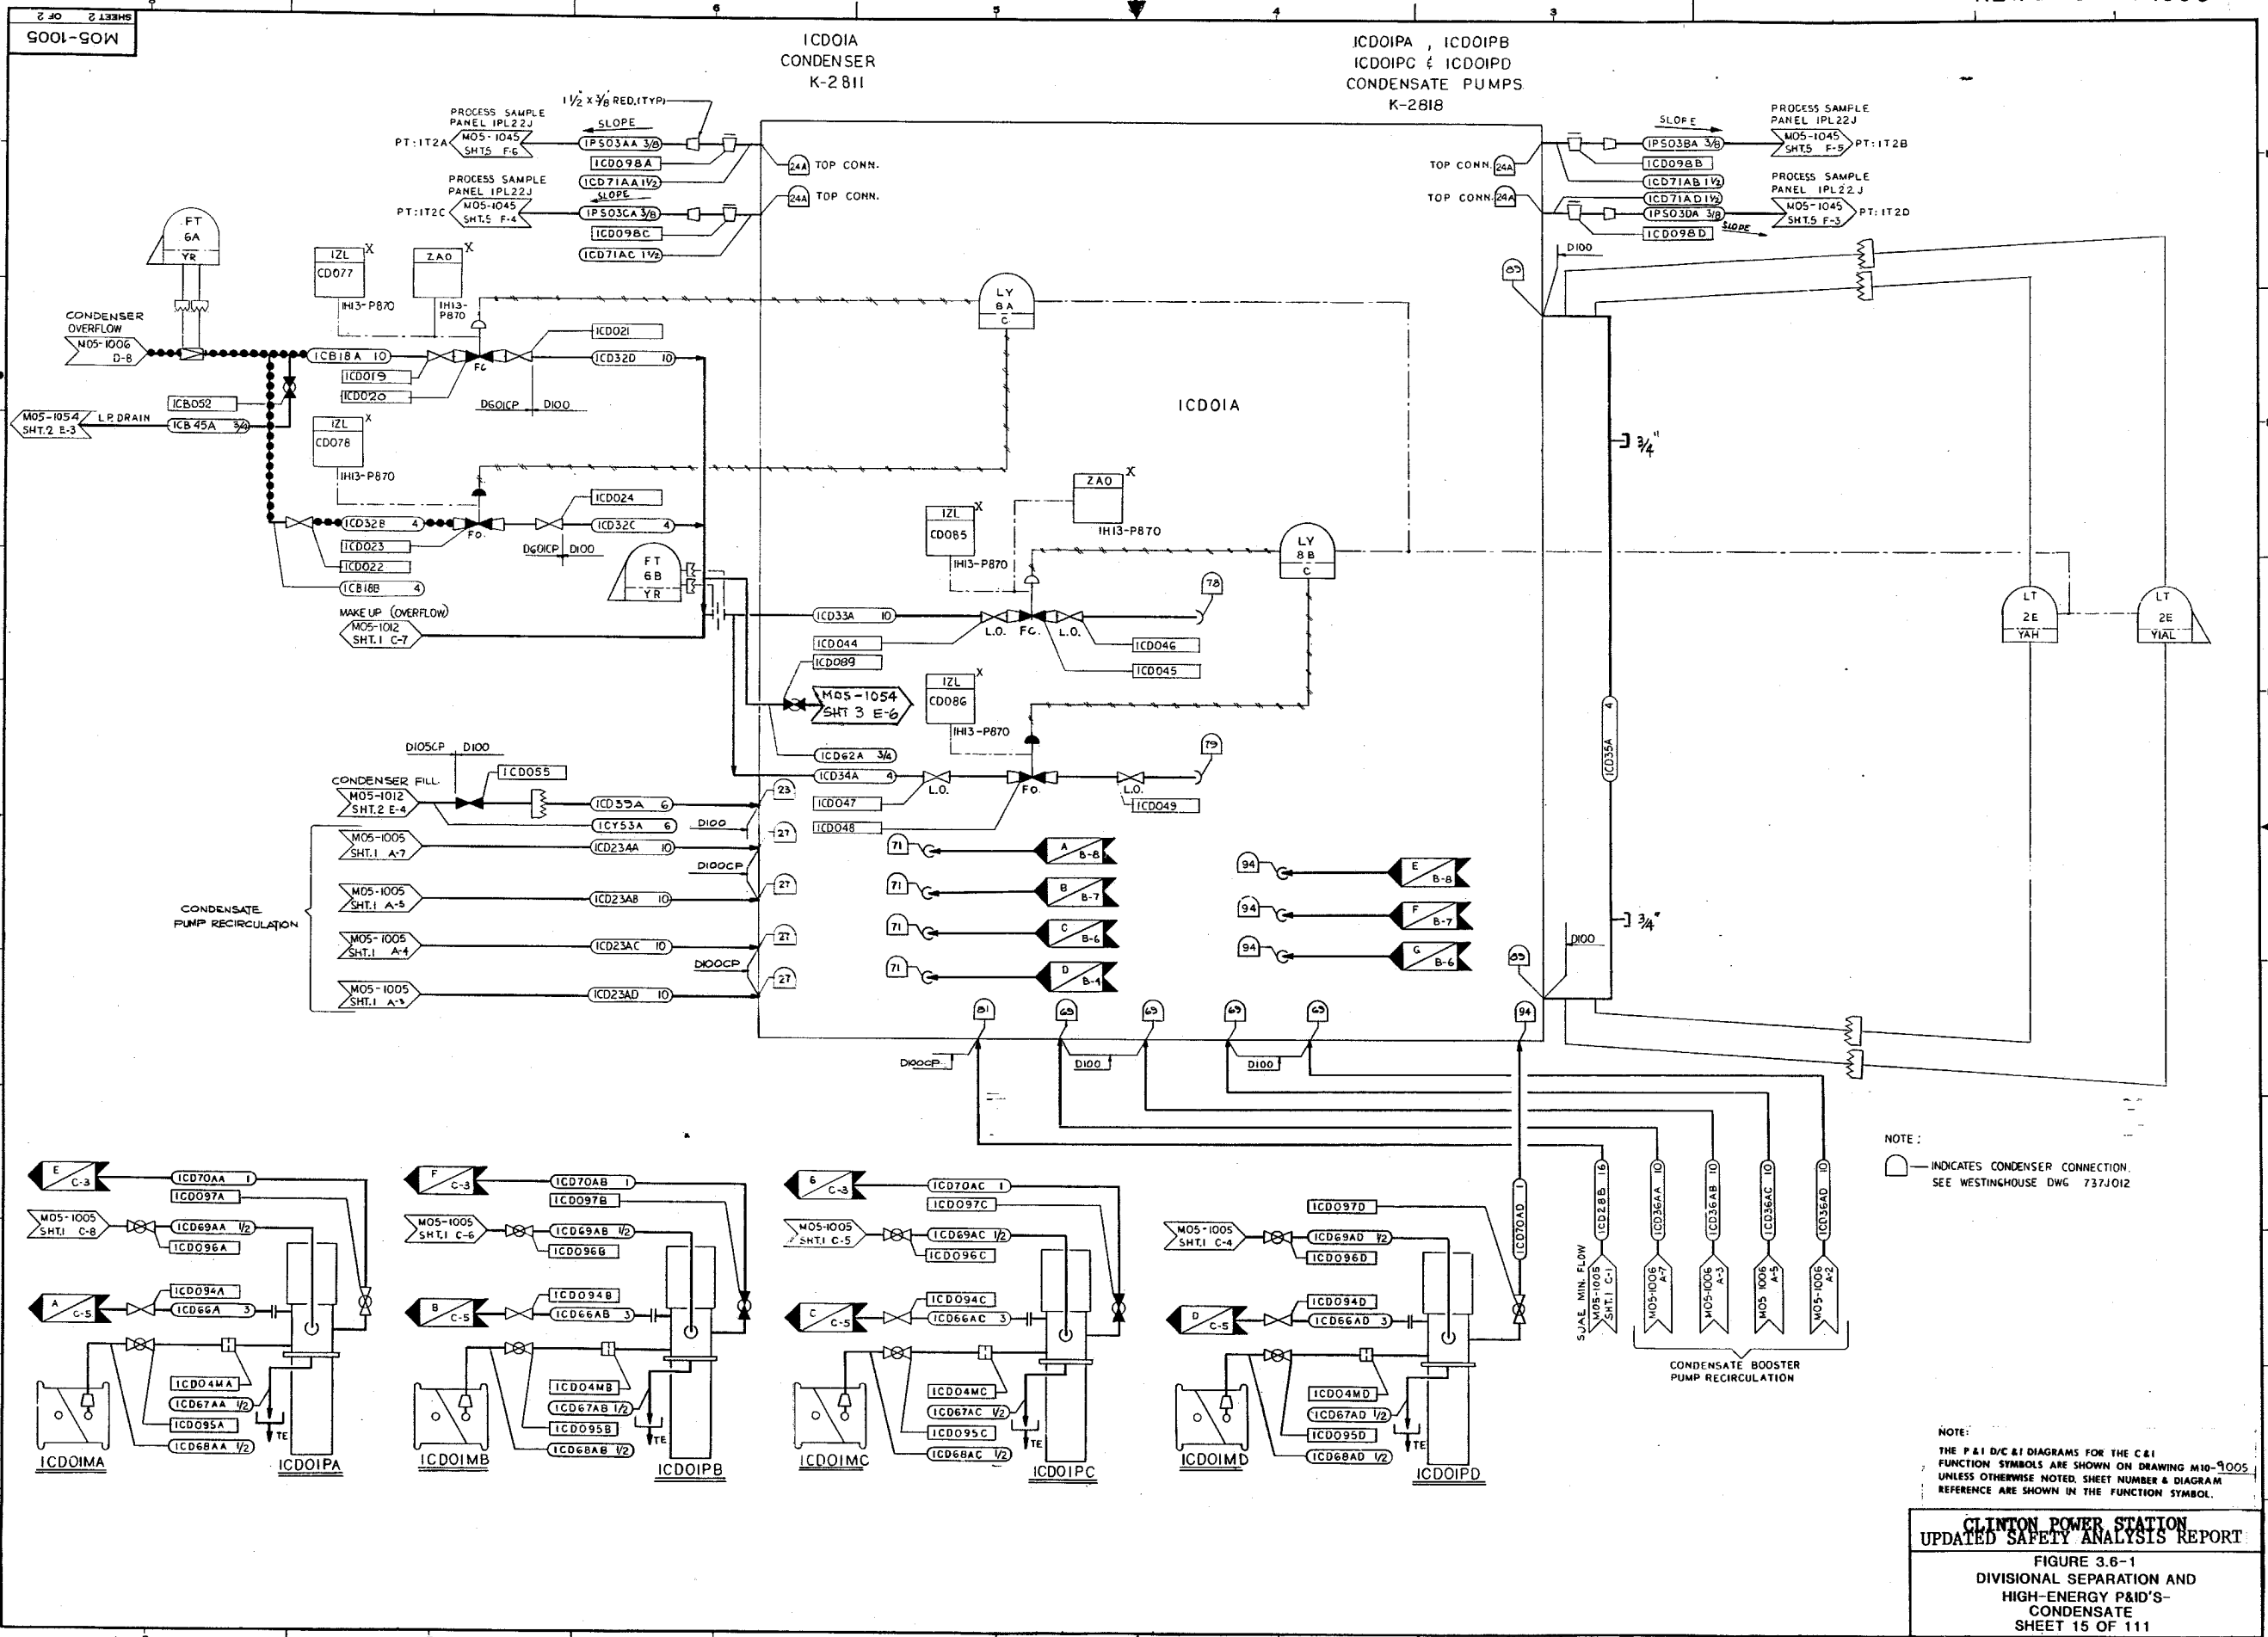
M05-1005
SHEET 2 OF 2

6 5 4 3

ICD01A
CONDENSER
K-2811

ICD01PA, ICD01PB
ICD01PC & ICD01PD
CONDENSATE PUMPS
K-2818

$1\frac{1}{2}$" x $\frac{3}{8}$ RED.(TYP)
PROCESS SAMPLE PANEL IPL22J
PT:IT2A M05-1045 SHT.5 F-6
SLOPE
1PS03AA 3/8
1CD098A
1CD71AA 1½
PROCESS SAMPLE PANEL IPL22J
PT:IT2C M05-1045 SHT.5 F-4
SLOPE
1PS03CA 3/8
1CD098C
1CD71AC 1½
24A TOP CONN.
24A TOP CONN.

TOP CONN. 24A
TOP CONN. 24A
SLOPE
1PS03BA 3/8
1CD098B
1CD71AB 1½
1CD71AD 1½
1PS03DA 3/8
1CD098D
SLOPE
PROCESS SAMPLE PANEL IPL22J
M05-1045 SHT.5 F-5 PT:IT2B
PROCESS SAMPLE PANEL IPL22J
M05-1045 SHT.5 F-3 PT:IT2D
D100
89

FT 6A YR
1ZL CD077 X
1H13-P870
ZAO X
1H13-P870
LY 8A C
CONDENSER OVERFLOW
M05-1006 D-8
1CB18A 10
1CD019
1CD020
FC
1CD021
1CD32D 10
D601CP D100
1CB052
M05-1054 SHT.2 E-3 L.P. DRAIN
1CB45A 3/4
1ZL CD078 X
1H13-P870
ICD01A
1CD024
1CD32B 4
1CD32C 4
FO
1CD023
1CD022
D601CP D100
1CB18B 4
FT 6B YR
MAKE UP (OVERFLOW)
M05-1012 SHT.1 C-7
1ZL CD085 X
1H13-P870
ZAO X
1H13-P870
LY 8B C
78
1CD33A 10
L.O. FC. L.O.
1CD046
1CD045
1CD044
1CD089
M05-1054 SHT 3 E-6
1ZL CD086 X
1H13-P870
1CD62A 3/4
79
1CD34A 4
L.O. FO. L.O.
1CD049
1CD047
1CD048
D105CP D100
1CD055
CONDENSER FILL
M05-1012 SHT.2 E-4
1CD35A 6
1CY53A 6
D100
23
27
M05-1005 SHT.1 A-7
1CD23AA 10
D100CP
27
CONDENSATE PUMP RECIRCULATION
M05-1005 SHT.1 A-5
1CD23AB 10
M05-1005 SHT.1 A-4
1CD23AC 10
27
D100CP
M05-1005 SHT.1 A-3
1CD23AD 10
27
71 A B-8
71 B B-7
71 C B-6
71 D B-4
94 E B-8
94 F B-7
94 G B-6
$\frac{3}{4}$"
$\frac{3}{4}$"
1CD35A 4
D100
89
LT 2E YAH
LT 2E YIAL
81 65 65 65 65 94
D100CP
D100
D100
NOTE:
— INDICATES CONDENSER CONNECTION. SEE WESTINGHOUSE DWG 737J012

E C-3
1CD70AA 1
1CD097A
M05-1005 SHT.1 C-8
1CD69AA 1/2
1CD096A
1CD094A
A C-5
1CD66A 3
1CD04MA
1CD67AA 1/2
1CD095A
1CD68AA 1/2
TE
ICD01MA
ICD01PA

F C-3
1CD70AB 1
1CD097B
M05-1005 SHT.1 C-6
1CD69AB 1/2
1CD096B
1CD094B
B C-5
1CD66AB 3
1CD04MB
1CD67AB 1/2
1CD095B
1CD68AB 1/2
TE
ICD01MB
ICD01PB

G C-3
1CD70AC 1
1CD097C
M05-1005 SHT.1 C-5
1CD69AC 1/2
1CD096C
1CD094C
C C-5
1CD66AC 3
1CD04MC
1CD67AC 1/2
1CD095C
1CD68AC 1/2
TE
ICD01MC
ICD01PC

1CD097D
M05-1005 SHT.1 C-4
1CD69AD 1/2
1CD096D
1CD094D
D C-5
1CD66AD 3
1CD04MD
1CD67AD 1/2
1CD095D
1CD68AD 1/2
TE
ICD01MD
ICD01PD
1CD70AD 1

SJAE MIN. FLOW M05-1005 SHT.1 C-1
1CD28B 16
1CD36AA 10
1CD36AB 10
1CD36AC 10
1CD36AD 10
M05-1006 A-7
M05-1006 A-3
M05 1006 A-5
M05-1006 A-2
CONDENSATE BOOSTER PUMP RECIRCULATION

NOTE:
THE P&I D/C & I DIAGRAMS FOR THE C&I FUNCTION SYMBOLS ARE SHOWN ON DRAWING M10-9005 UNLESS OTHERWISE NOTED. SHEET NUMBER & DIAGRAM REFERENCE ARE SHOWN IN THE FUNCTION SYMBOL.

CLINTON POWER STATION
UPDATED SAFETY ANALYSIS REPORT
FIGURE 3.6-1
DIVISIONAL SEPARATION AND HIGH-ENERGY P&ID'S-CONDENSATE
SHEET 15 OF 111